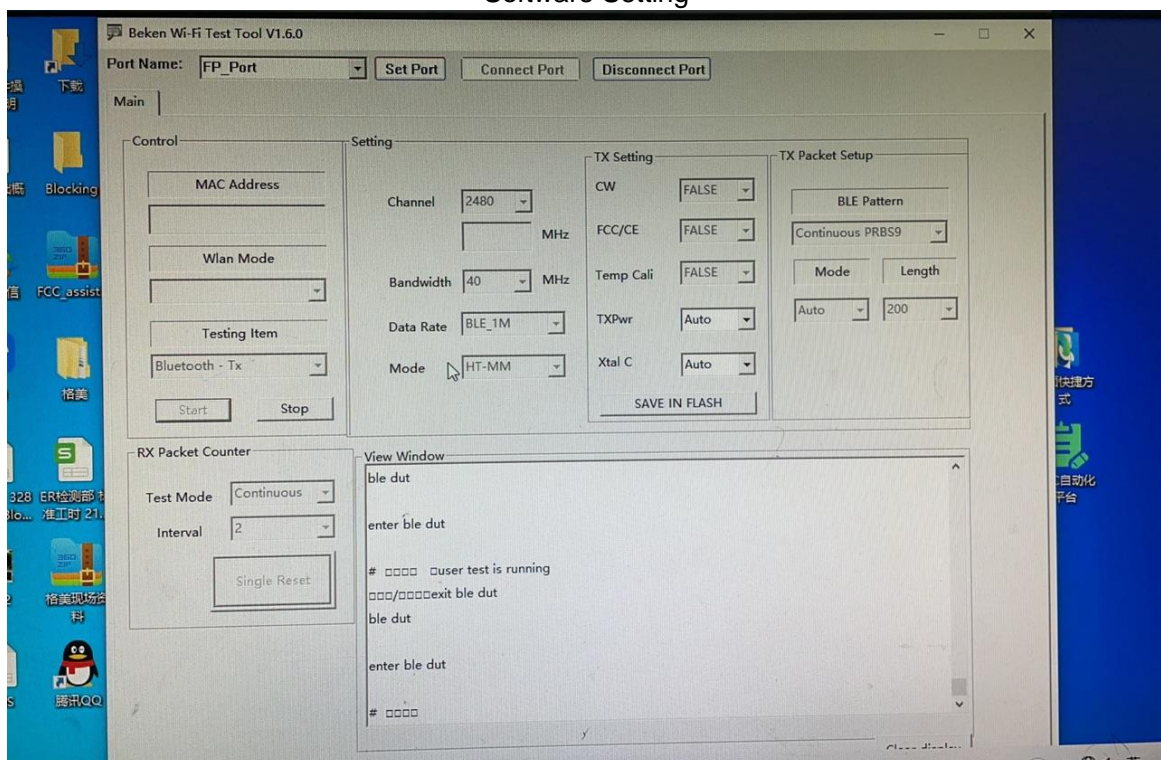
Software Setting

Beken Wi-Fi Test Tool V1.6.0

Port Name: FP_Port
Set Port
Connect Port
Disconnect Port

Main

Control
MAC Address
Wlan Mode
Testing Item
Bluetooth - Tx
Start
Stop

Setting
Channel 2480
MHz
Bandwidth 40 MHz
Data Rate BLE_1M
Mode HT-MM

TX Setting
CW FALSE
FCC/CE FALSE
Temp Cali FALSE
TXPwr Auto
Xtal C Auto
SAVE IN FLASH

TX Packet Setup
BLE Pattern
Continuous PRBS9
Mode
Length
Auto
200

RX Packet Counter
Test Mode Continuous
Interval 2
Single Reset

View Window
ble dut

enter ble dut

# □□□□ □user test is running
□□□/□□□□exit ble dut
ble dut

enter ble dut

# □□□□

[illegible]

下载
Blocking
FCC_assist
格美
328 ER检测部 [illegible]
Blo... 准工时 21.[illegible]
格美现场资料
腾讯QQ
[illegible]快捷方式
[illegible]自动化平台